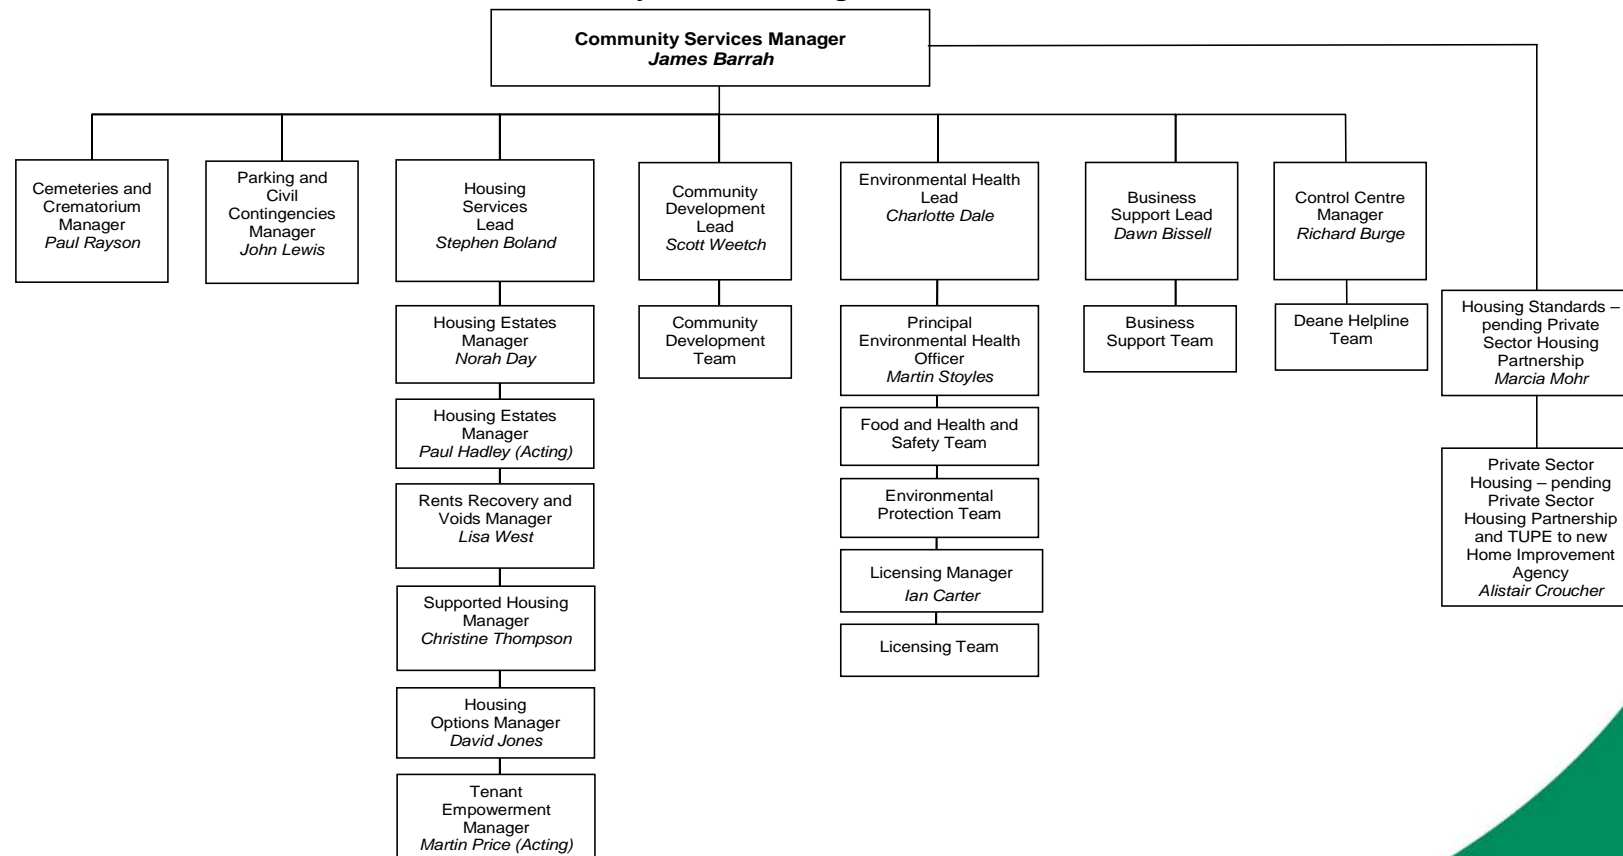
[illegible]

Community Services Manager
James Barrah

Cemeteries and Crematorium Manager
Paul Rayson

Parking and Civil Contingencies Manager
John Lewis

Housing Services Lead
Stephen Boland

Housing Estates Manager
Norah Day

Housing Estates Manager
Paul Hadley (Acting)

Rents Recovery and Voids Manager
Lisa West

Supported Housing Manager
Christine Thompson

Housing Options Manager
David Jones

Tenant Empowerment Manager
Martin Price (Acting)

Community Development Lead
Scott Weetch

Community Development Team

Environmental Health Lead
Charlotte Dale

Principal Environmental Health Officer
Martin Stoyles

Food and Health and Safety Team

Environmental Protection Team

Licensing Manager
Ian Carter

Licensing Team

Business Support Lead
Dawn Bissell

Business Support Team

Control Centre Manager
Richard Burge

Deane Helpline Team

Housing Standards – pending Private Sector Housing Partnership
Marcia Mohr

Private Sector Housing – pending Private Sector Housing Partnership and TUPE to new Home Improvement Agency
Alistair Croucher